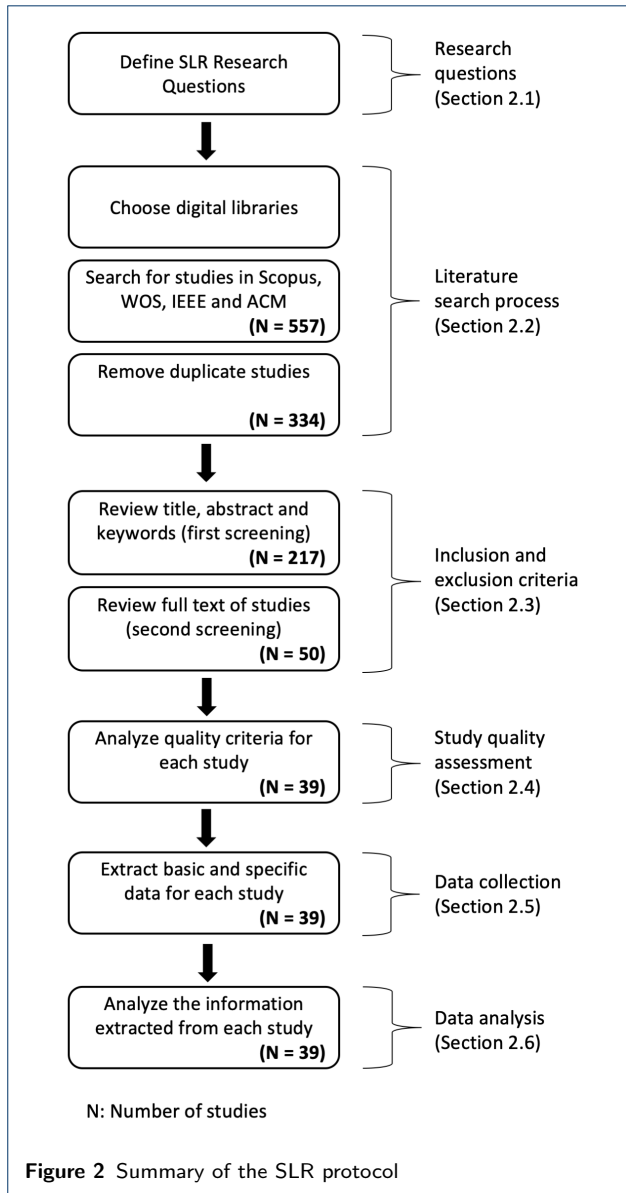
Define SLR Research Questions

Research questions (Section 2.1)

Choose digital libraries

Search for studies in Scopus, WOS, IEEE and ACM
(N = 557)

Remove duplicate studies
(N = 334)

Literature search process (Section 2.2)

Review title, abstract and keywords (first screening)
(N = 217)

Review full text of studies (second screening)
(N = 50)

Inclusion and exclusion criteria (Section 2.3)

Analyze quality criteria for each study
(N = 39)

Study quality assessment (Section 2.4)

Extract basic and specific data for each study
(N = 39)

Data collection (Section 2.5)

Analyze the information extracted from each study
(N = 39)

Data analysis (Section 2.6)

N: Number of studies

**Figure 2** Summary of the SLR protocol